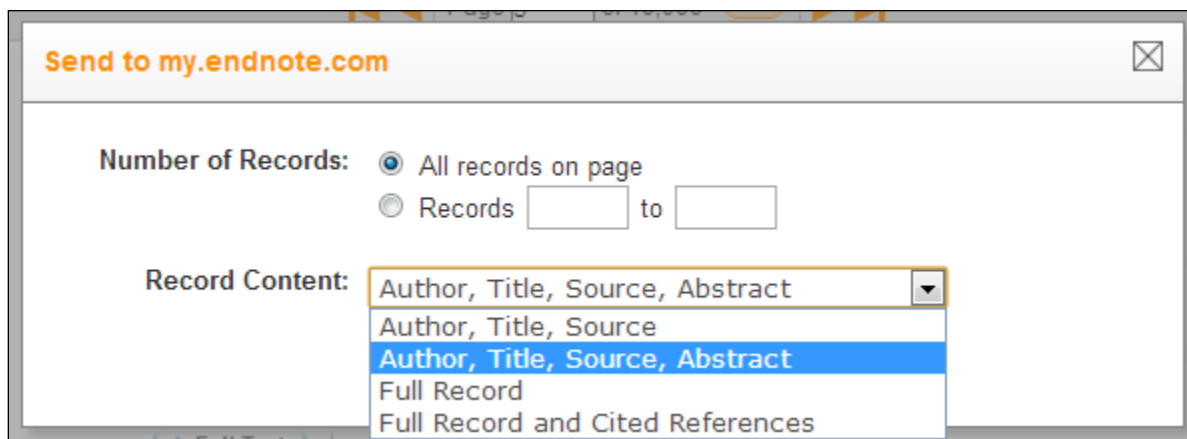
Send to my.endnote.com

Number of Records: All records on page
Records to

Record Content: Author, Title, Source, Abstract
Author, Title, Source
Author, Title, Source, Abstract
Full Record
Full Record and Cited References